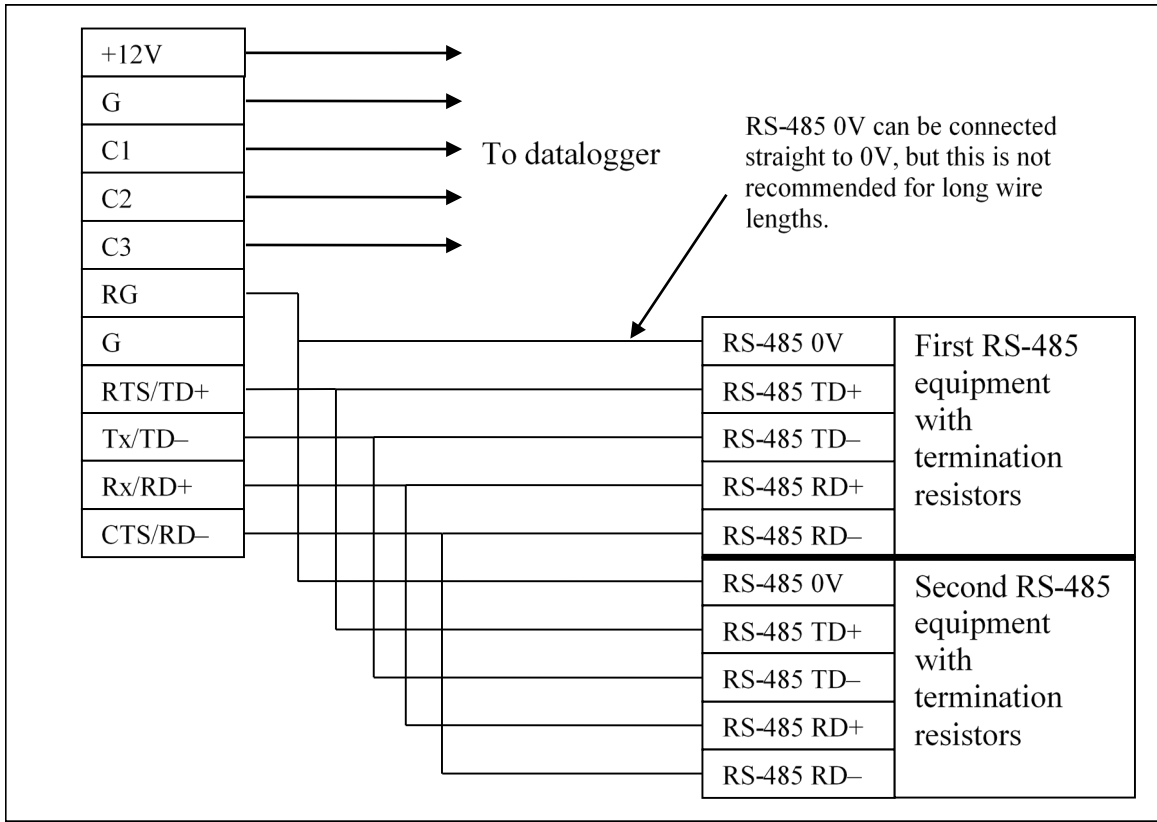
+12V
G
C1
C2
C3
RG
G
RTS/TD+
Tx/TD–
Rx/RD+
CTS/RD–

To datalogger

RS-485 0V can be connected straight to 0V, but this is not recommended for long wire lengths.

RS-485 0V
RS-485 TD+
RS-485 TD–
RS-485 RD+
RS-485 RD–

First RS-485 equipment with termination resistors

RS-485 0V
RS-485 TD+
RS-485 TD–
RS-485 RD+
RS-485 RD–

Second RS-485 equipment with termination resistors